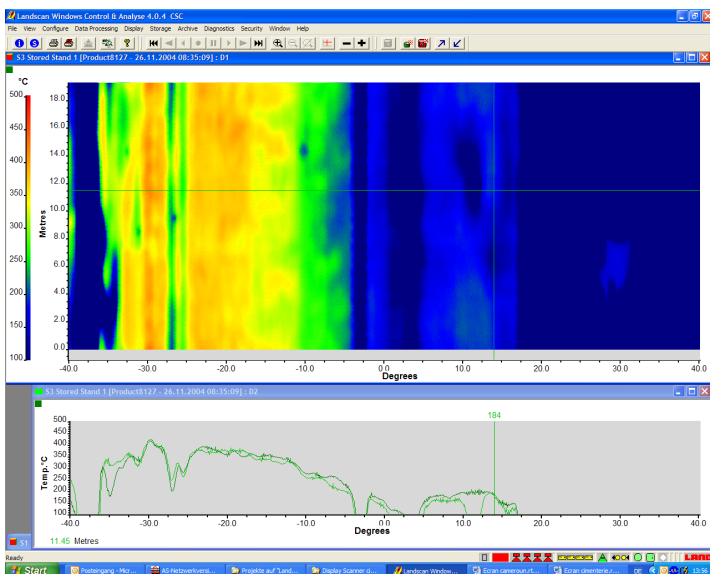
Landscan Windows Control & Analyse 4.0.4 CSC

File View Configure Data Processing Display Storage Archive Diagnostics Security Window Help

S3 Stored Stand 1 [Product8127 - 26.11.2004 08:35:09] : D1

°C
500
450
400
350
300
250
200
150
100

Metres
18.0
16.0
14.0
12.0
10.0
8.0
6.0
4.0
2.0
0.0

-40.0 -30.0 -20.0 -10.0 0.0 10.0 20.0 30.0 40.0
Degrees

S3 Stored Stand 1 [Product8127 - 26.11.2004 08:35:09] : D2

184

Temp. °C
500
450
400
350
300
250
200
150
100

-40.0 -30.0 -20.0 -10.0 0.0 10.0 20.0 30.0 40.0
Degrees

S1

11.45 Metres

Ready

Start | Posteingang - Micr... | AS-Netzwerkversi... | Projekte auf "Land... | Display Scanner d... | Landscan Window... | Ecran cameroun.rt... | Ecran cimenterie.r... | DE | 13:56